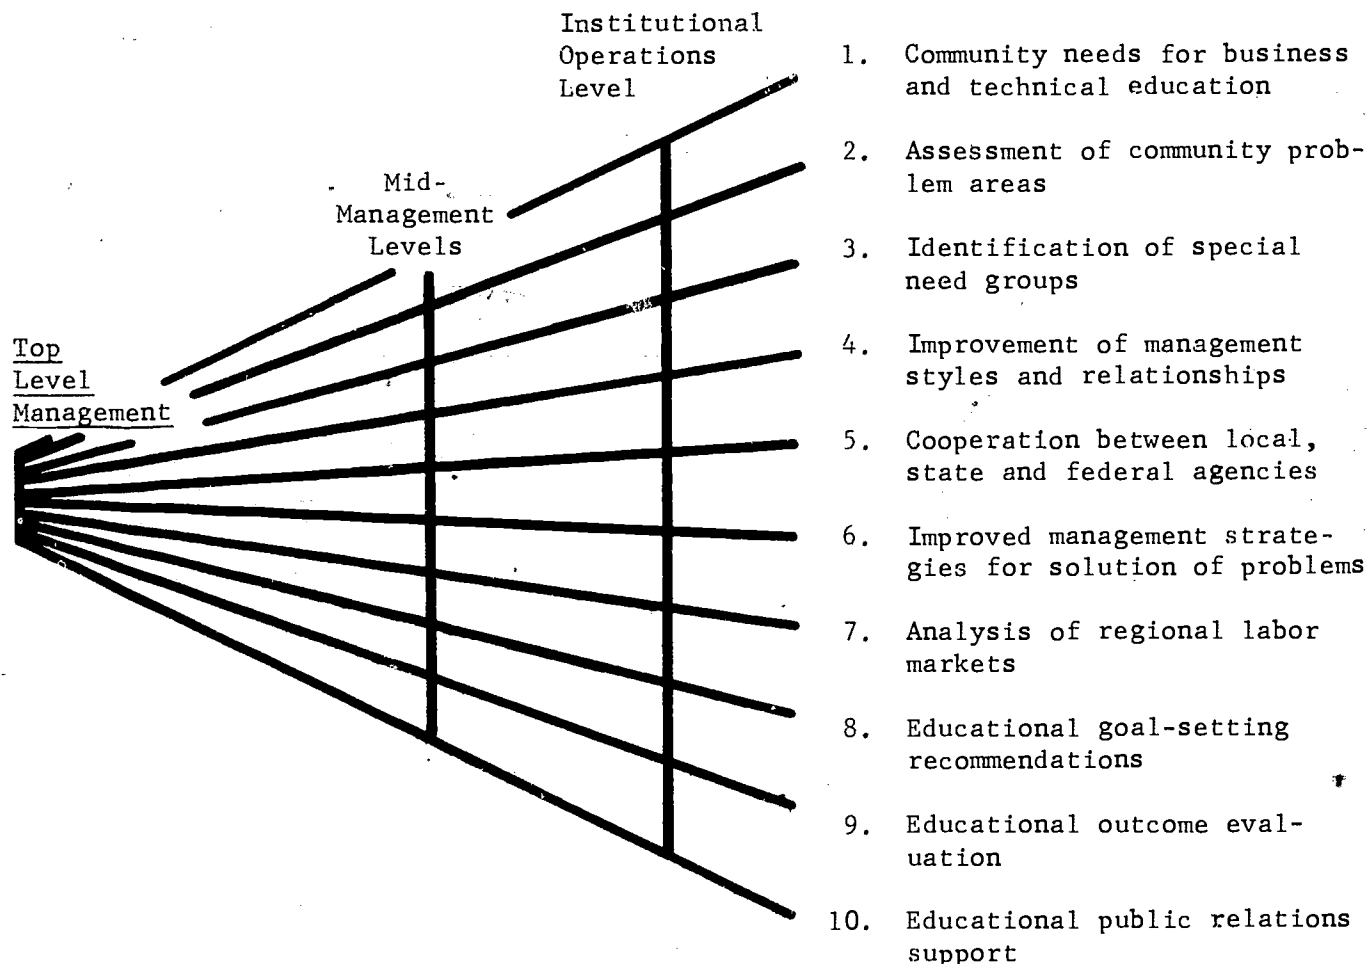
Institutional Operations Level

Mid-Management Levels

Top Level Management

1. Community needs for business and technical education

2. Assessment of community problem areas

3. Identification of special need groups

4. Improvement of management styles and relationships

5. Cooperation between local, state and federal agencies

6. Improved management strategies for solution of problems

7. Analysis of regional labor markets

8. Educational goal-setting recommendations

9. Educational outcome evaluation

10. Educational public relations support